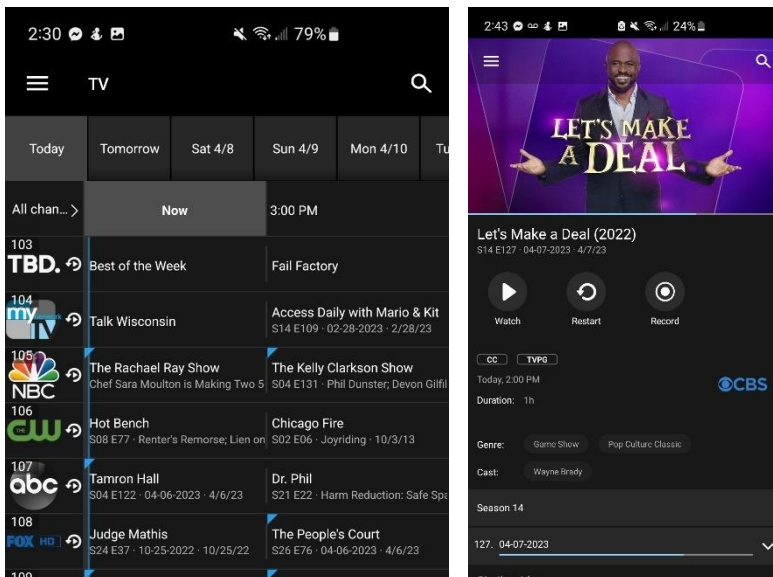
2:30 79%

TV

Today | Tomorrow | Sat 4/8 | Sun 4/9 | Mon 4/10 | Tu

All chan... > | Now | 3:00 PM

103 TBD. | Best of the Week | Fail Factory

104 my TV | Talk Wisconsin | Access Daily with Mario & Kit S14 E109 · 02-28-2023 · 2/28/23

105 NBC | The Rachael Ray Show Chef Sara Moulton is Making Two 5 | The Kelly Clarkson Show S04 E131 · Phil Dunster; Devon Gilfil

106 THE CW | Hot Bench S08 E77 · Renter's Remorse; Lien on | Chicago Fire S02 E06 · Joyriding · 10/3/13

107 abc | Tamron Hall S04 E122 · 04-06-2023 · 4/6/23 | Dr. Phil S21 E22 · Harm Reduction: Safe Spa

108 FOX HD | Judge Mathis S24 E37 · 10-25-2022 · 10/25/22 | The People's Court S26 E76 · 04-06-2023 · 4/6/23

109

2:43 24%

LET'S MAKE A DEAL

Let's Make a Deal (2022)
S14 E127 · 04-07-2023 · 4/7/23

Watch Restart Record

CC TVPG

Today, 2:00 PM
CBS
Duration: 1h

Genre: Game Show Pop Culture Classic

Cast: Wayne Brady

Season 14

127. 04-07-2023